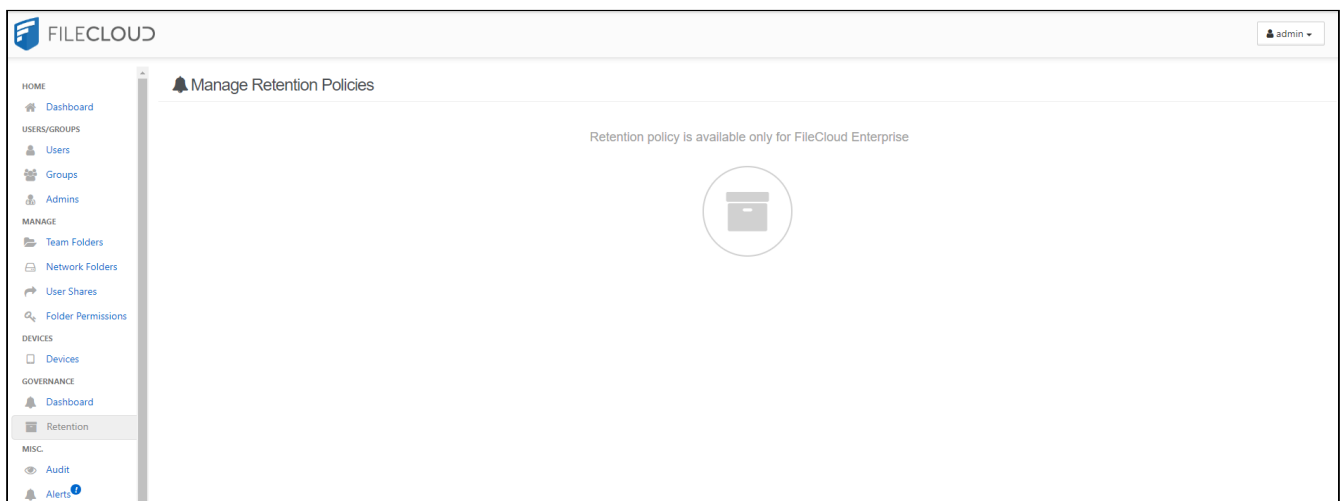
FILECLOUD

admin

HOME
Dashboard
USERS/GROUPS
Users
Groups
Admins
MANAGE
Team Folders
Network Folders
User Shares
Folder Permissions
DEVICES
Devices
GOVERNANCE
Dashboard
Retention
MISC.
Audit
Alerts

Manage Retention Policies

Retention policy is available only for FileCloud Enterprise